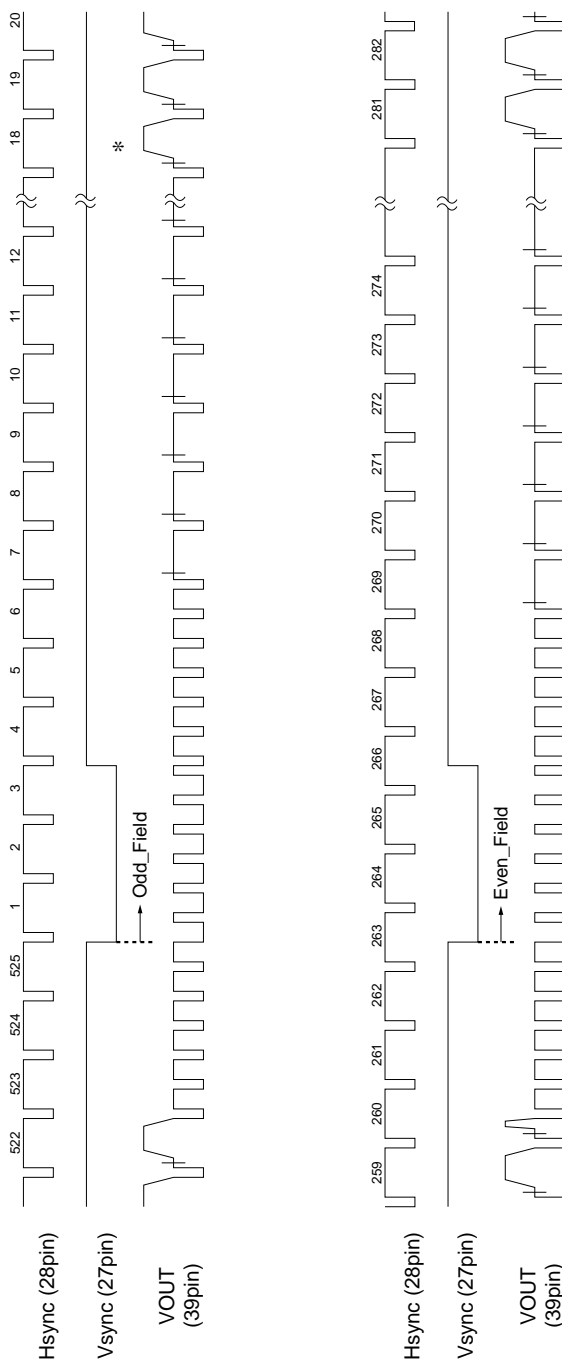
Hsync (28pin)
Vsync (27pin)
VOUT (39pin)
522
523
524
525
1
2
3
4
5
6
7
8
9
10
11
12
18
19
20
Odd_Field
*

Hsync (28pin)
Vsync (27pin)
VOUT (39pin)
259
260
261
262
263
264
265
266
267
268
269
270
271
272
273
274
281
282
Even_Field